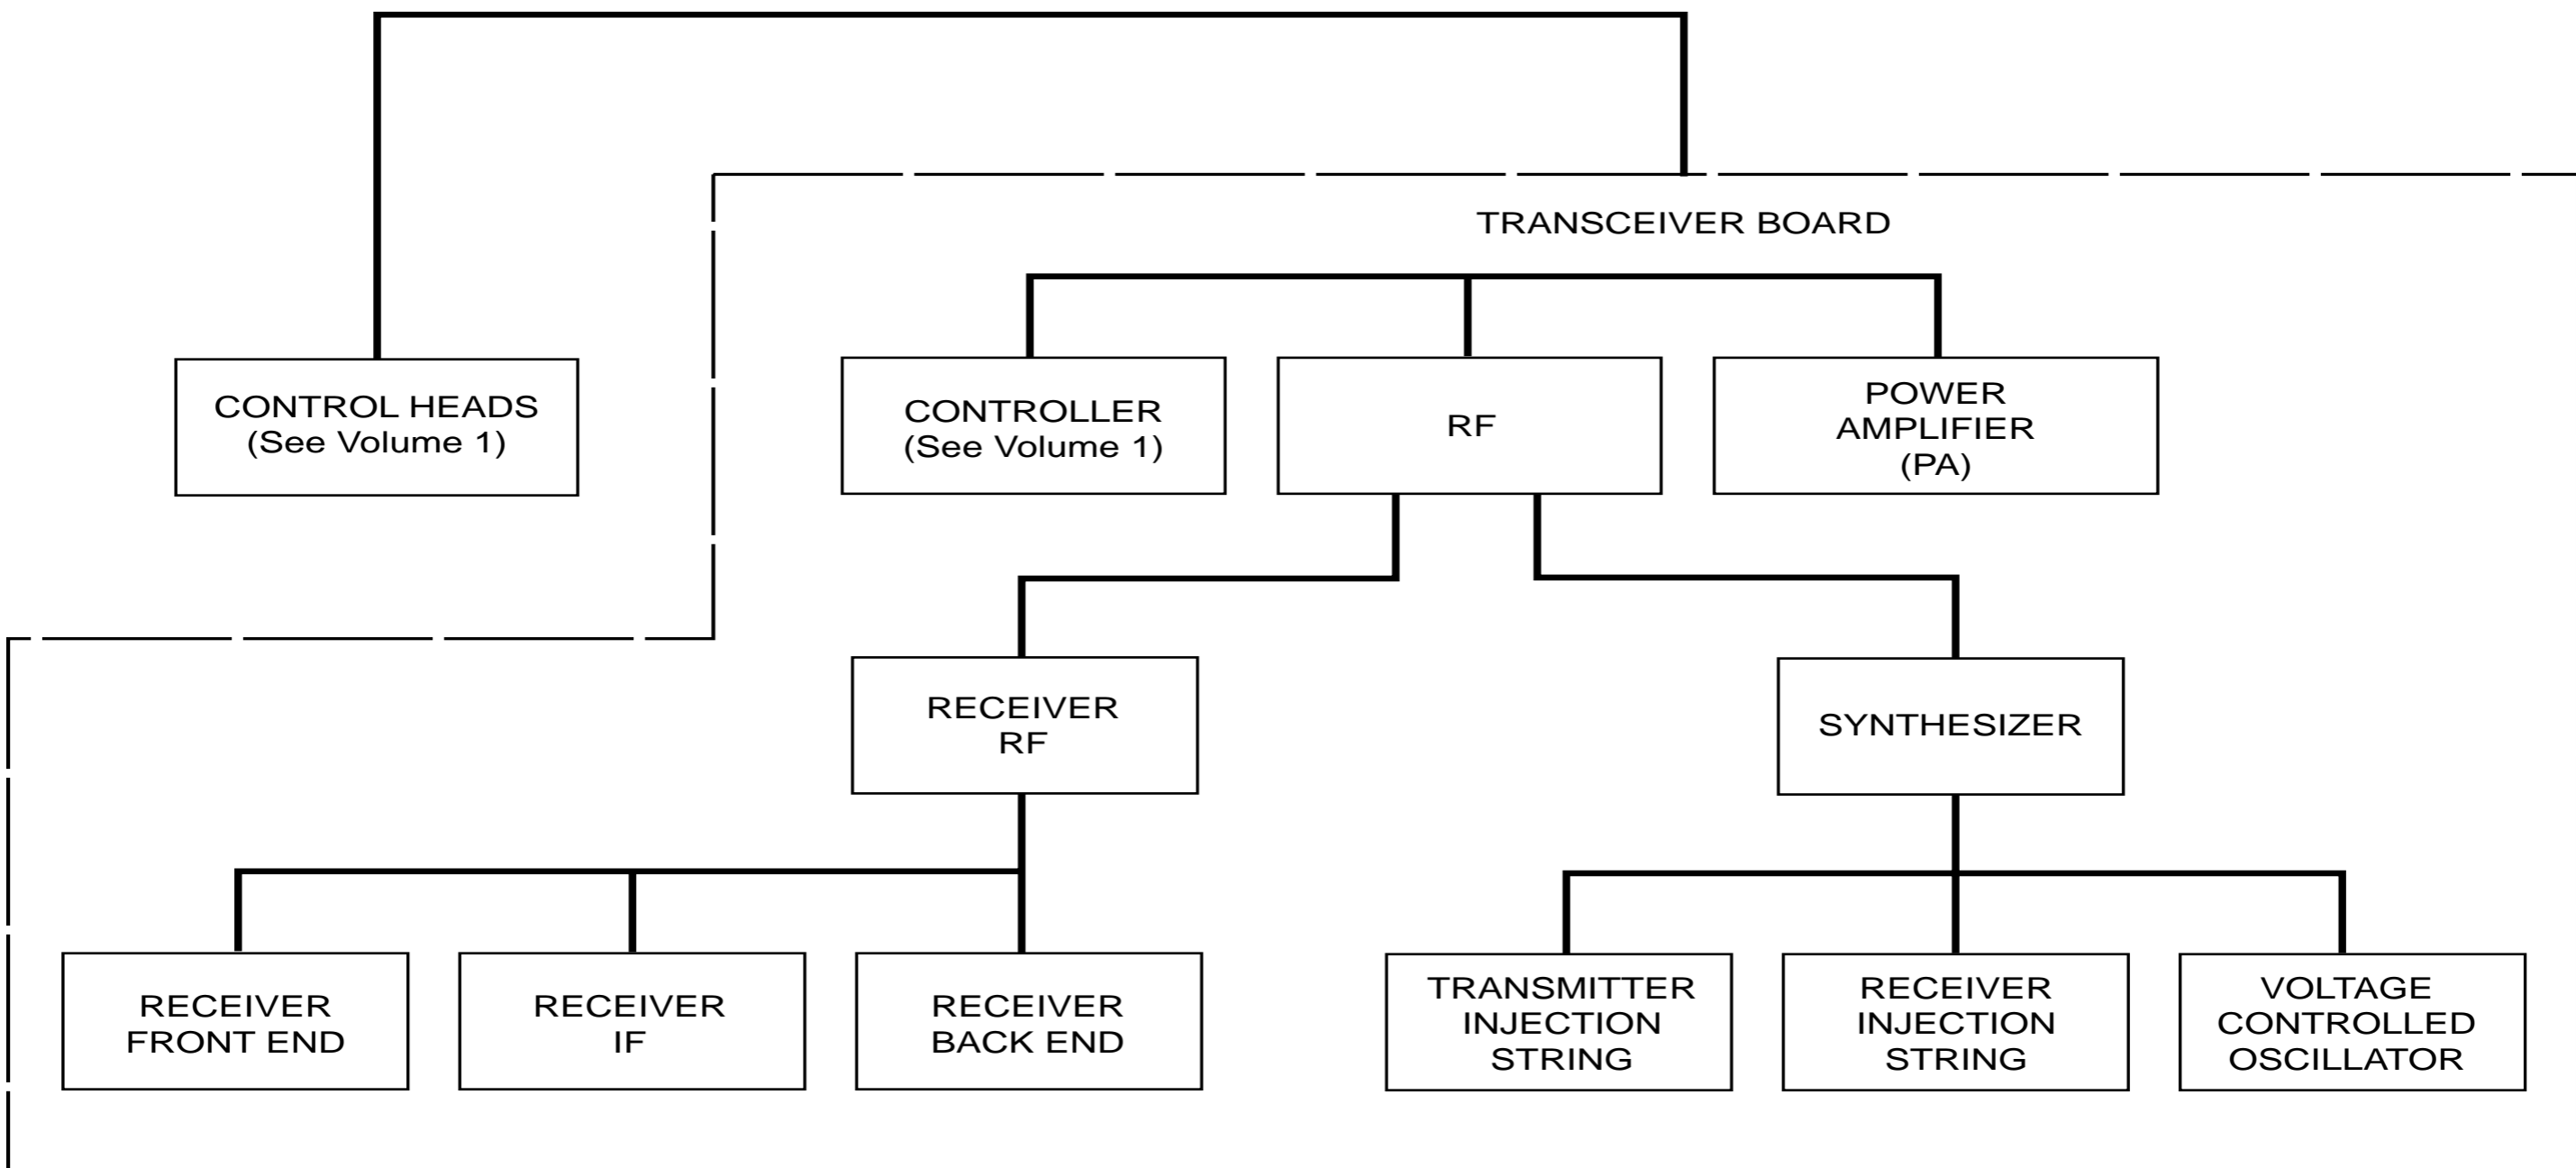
CONTROL HEADS
(See Volume 1)

TRANSCEIVER BOARD

CONTROLLER
(See Volume 1)

RF

POWER
AMPLIFIER
(PA)

RECEIVER
RF

SYNTHESIZER

RECEIVER
FRONT END

RECEIVER
IF

RECEIVER
BACK END

TRANSMITTER
INJECTION
STRING

RECEIVER
INJECTION
STRING

VOLTAGE
CONTROLLED
OSCILLATOR